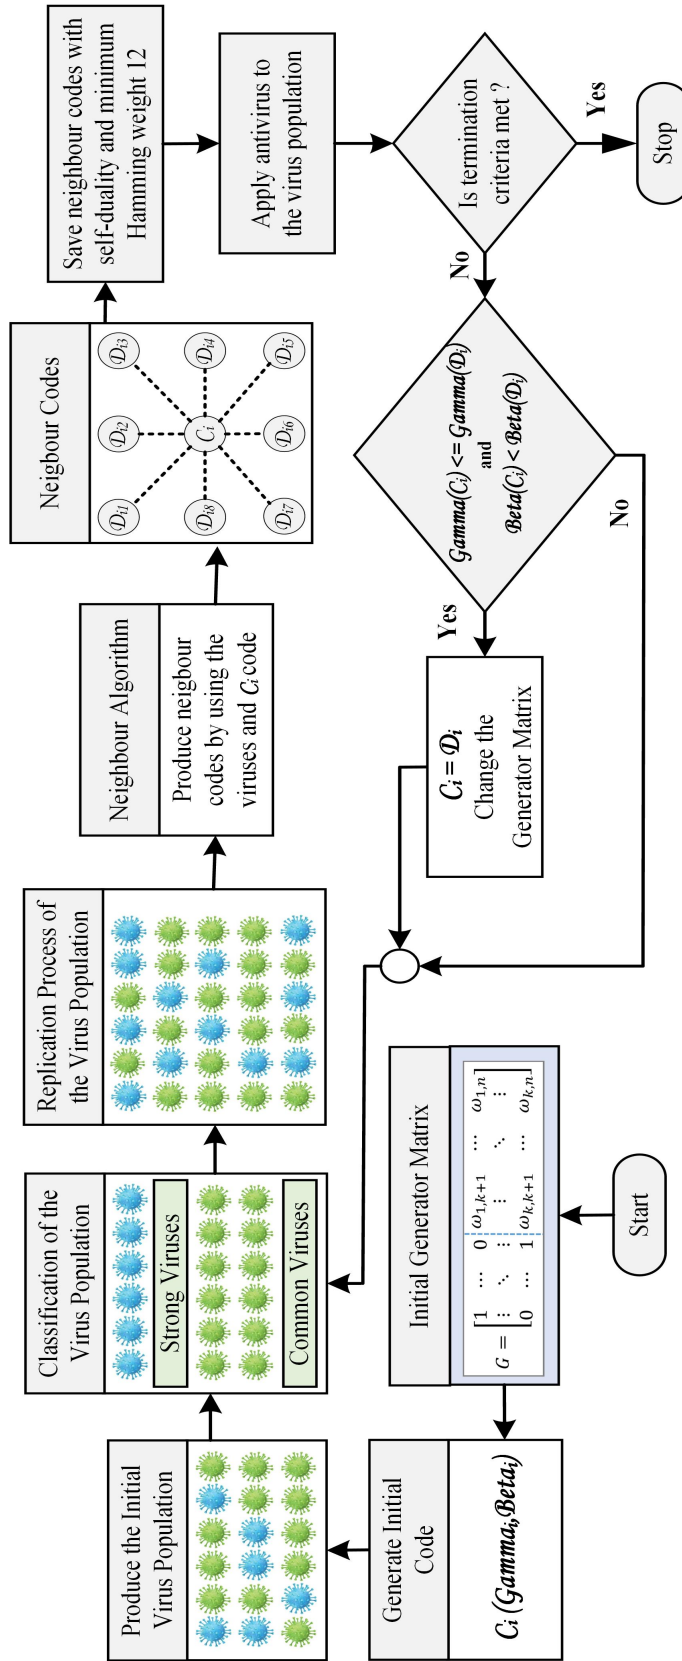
Start

Initial Generator Matrix

$G = \begin{bmatrix} 1 & \cdots & 0 & \omega_{1,k+1} & \cdots & \omega_{1,n} \\ \vdots & \ddots & \vdots & \vdots & \ddots & \vdots \\ 0 & \cdots & 1 & \omega_{k,k+1} & \cdots & \omega_{k,n} \end{bmatrix}$

Generate Initial Code

$C_i\,(Gamma_i, Beta_i)$

Produce the Initial Virus Population

Classification of the Virus Population

Strong Viruses

Common Viruses

Replication Process of the Virus Population

Neighbour Algorithm

Produce neigbour codes by using the viruses and $C_i$ code

Neigbour Codes

$D_{i1}$ $D_{i2}$ $D_{i3}$ $D_{i4}$ $D_{i5}$ $D_{i6}$ $D_{i7}$ $D_{i8}$ $C_i$

Save neighbour codes with self-duality and minimum Hamming weight 12

Apply antivirus to the virus population

Is termination criteria met ?

Yes

Stop

No

$Gamma(C_i) <= Gamma(D_i)$ and $Beta(C_i) < Beta(D_i)$

Yes

No

$C_i = D_i$ Change the Generator Matrix